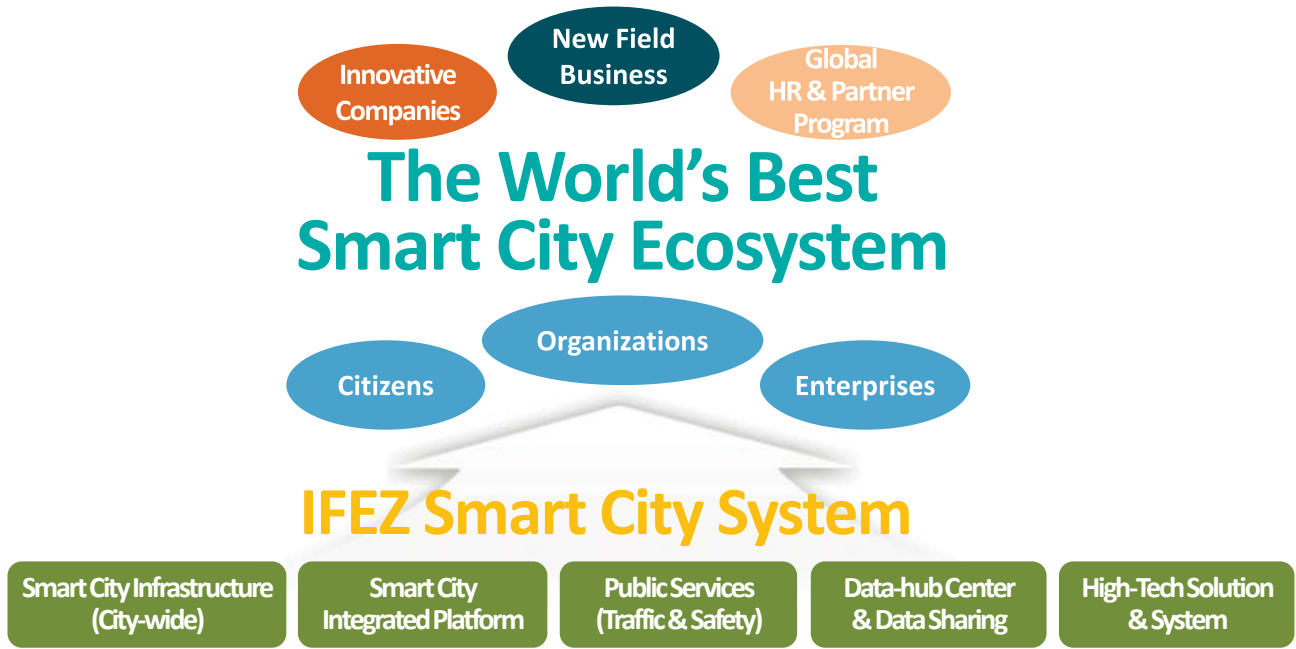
Innovative Companies

New Field Business

Global HR & Partner Program

The World's Best Smart City Ecosystem

Citizens

Organizations

Enterprises

IFEZ Smart City System

Smart City Infrastructure (City-wide)

Smart City Integrated Platform

Public Services (Traffic & Safety)

Data-hub Center & Data Sharing

High-Tech Solution & System